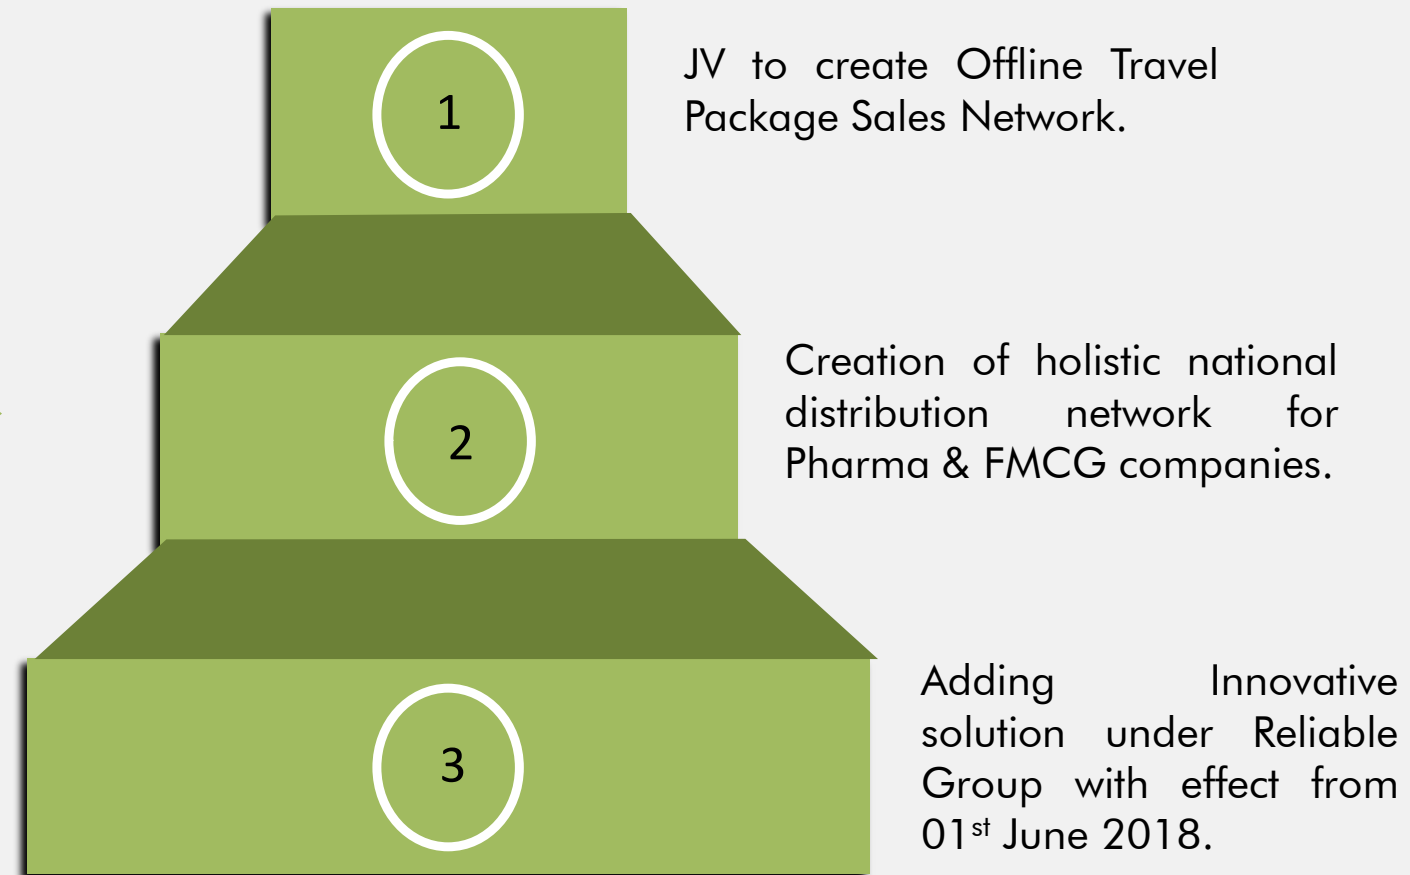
1

JV to create Offline Travel Package Sales Network.

2

Creation of holistic national distribution network for Pharma & FMCG companies.

3

Adding Innovative solution under Reliable Group with effect from 01$^{st}$ June 2018.